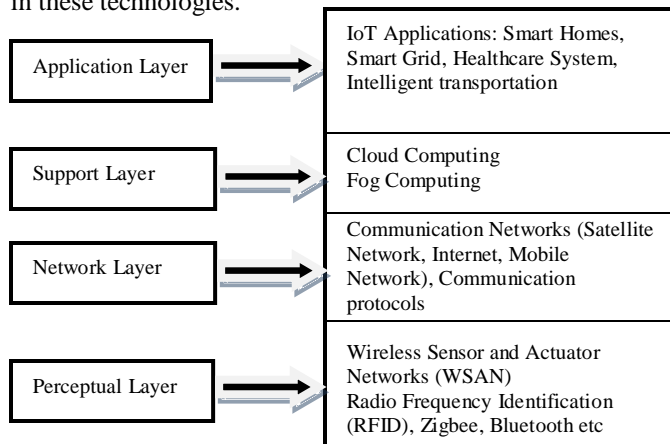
in these technologies.

Application Layer

IoT Applications: Smart Homes, Smart Grid, Healthcare System, Intelligent transportation

Support Layer

Cloud Computing
Fog Computing

Network Layer

Communication Networks (Satellite Network, Internet, Mobile Network), Communication protocols

Perceptual Layer

Wireless Sensor and Actuator Networks (WSAN)
Radio Frequency Identification (RFID), Zigbee, Bluetooth etc